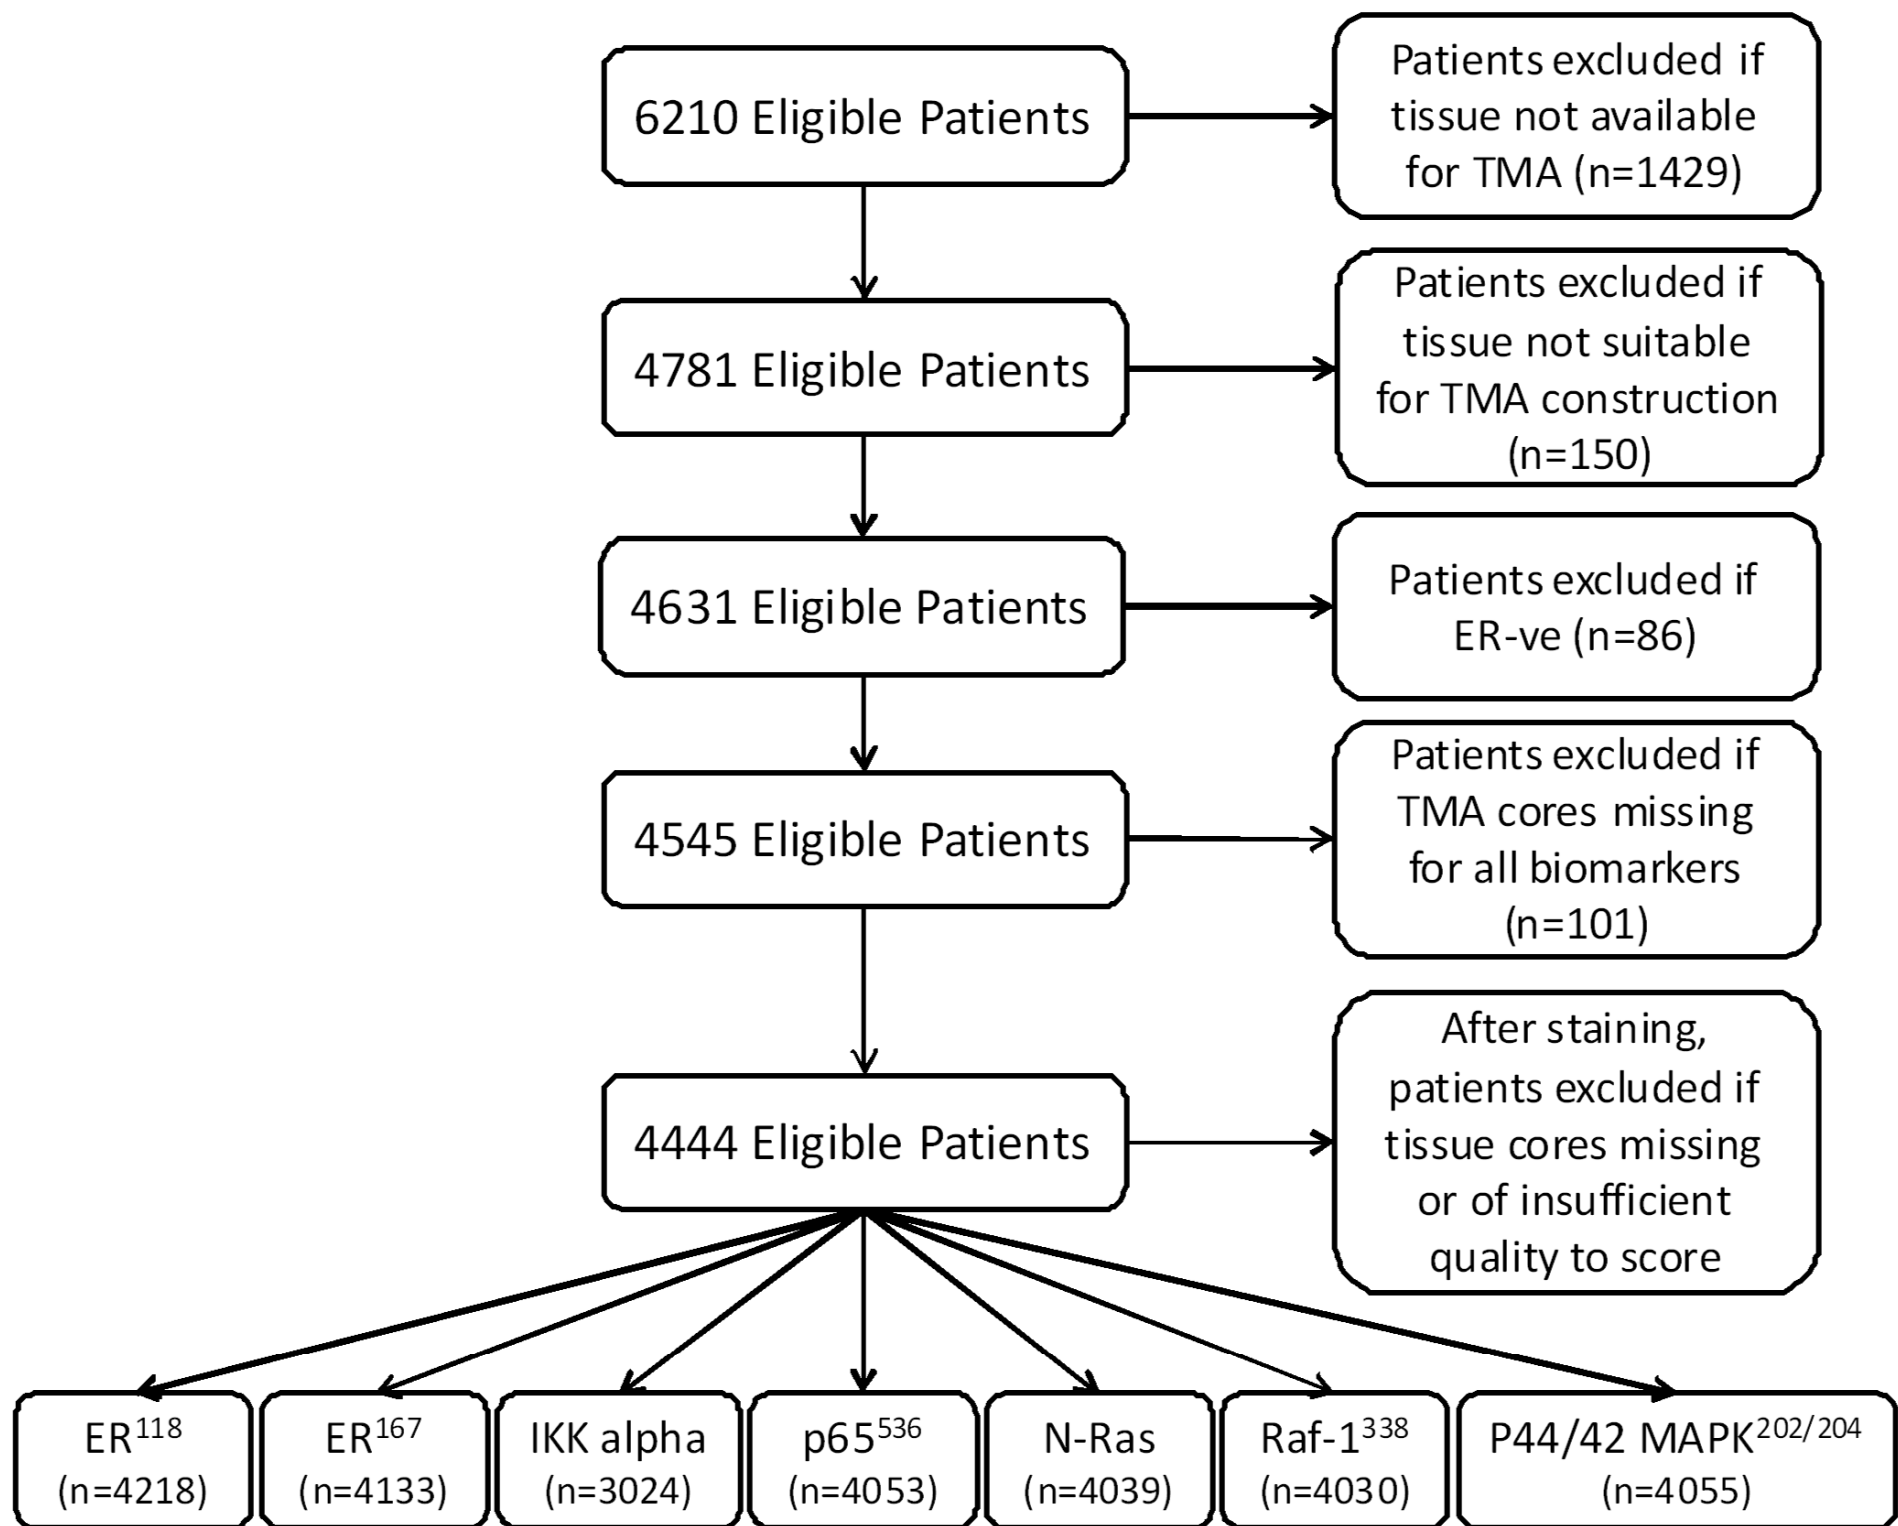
6210 Eligible Patients

Patients excluded if tissue not available for TMA (n=1429)

4781 Eligible Patients

Patients excluded if tissue not suitable for TMA construction (n=150)

4631 Eligible Patients

Patients excluded if ER-ve (n=86)

4545 Eligible Patients

Patients excluded if TMA cores missing for all biomarkers (n=101)

4444 Eligible Patients

After staining, patients excluded if tissue cores missing or of insufficient quality to score

ER$^{118}$ (n=4218)

ER$^{167}$ (n=4133)

IKK alpha (n=3024)

p65$^{536}$ (n=4053)

N-Ras (n=4039)

Raf-1$^{338}$ (n=4030)

P44/42 MAPK$^{202/204}$ (n=4055)